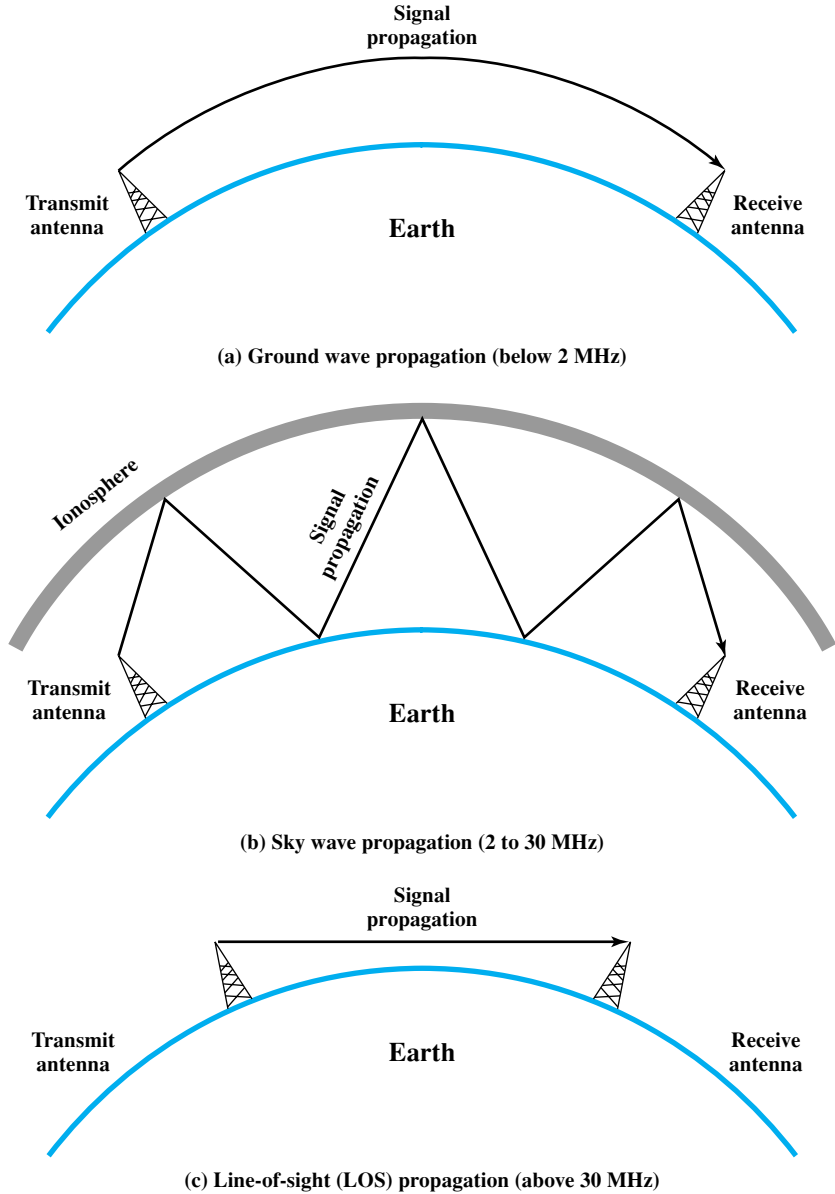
Signal propagation

Transmit antenna

Earth

Receive antenna

(a) Ground wave propagation (below 2 MHz)

Ionosphere

Signal propagation

Transmit antenna

Earth

Receive antenna

(b) Sky wave propagation (2 to 30 MHz)

Signal propagation

Transmit antenna

Earth

Receive antenna

(c) Line-of-sight (LOS) propagation (above 30 MHz)